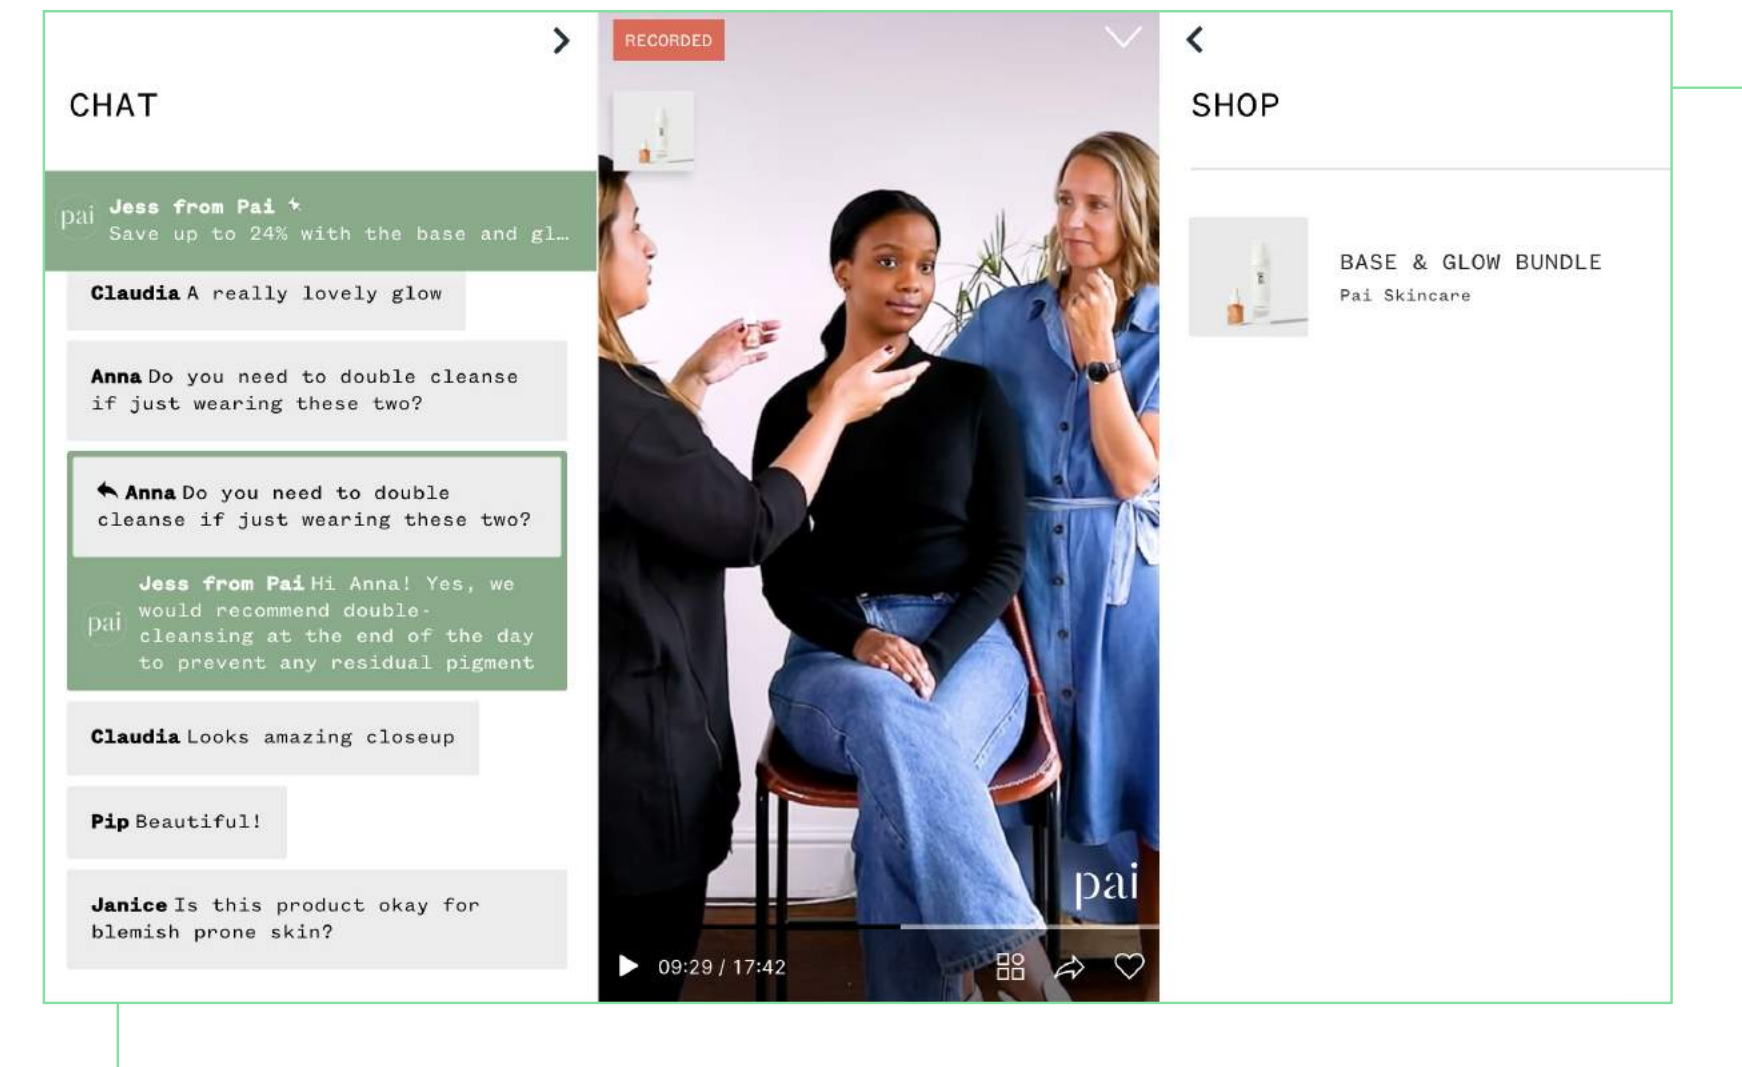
CHAT

pai Jess from Pai
Save up to 24% with the base and gl...

Claudia A really lovely glow

Anna Do you need to double cleanse if just wearing these two?

Anna Do you need to double cleanse if just wearing these two?

pai Jess from Pai Hi Anna! Yes, we would recommend double-cleansing at the end of the day to prevent any residual pigment

Claudia Looks amazing closeup

Pip Beautiful!

Janice Is this product okay for blemish prone skin?

RECORDED

pai

09:29 / 17:42

SHOP

BASE & GLOW BUNDLE
Pai Skincare